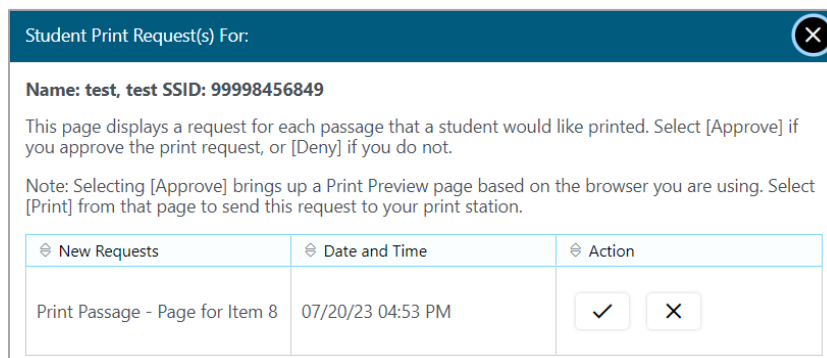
Student Print Request(s) For:

Name: test, test SSID: 99998456849

This page displays a request for each passage that a student would like printed. Select [Approve] if you approve the print request, or [Deny] if you do not.

Note: Selecting [Approve] brings up a Print Preview page based on the browser you are using. Select [Print] from that page to send this request to your print station.

| New Requests | Date and Time | Action |
|---|---|---|
| Print Passage - Page for Item 8 | 07/20/23 04:53 PM | ✓ ✕ |